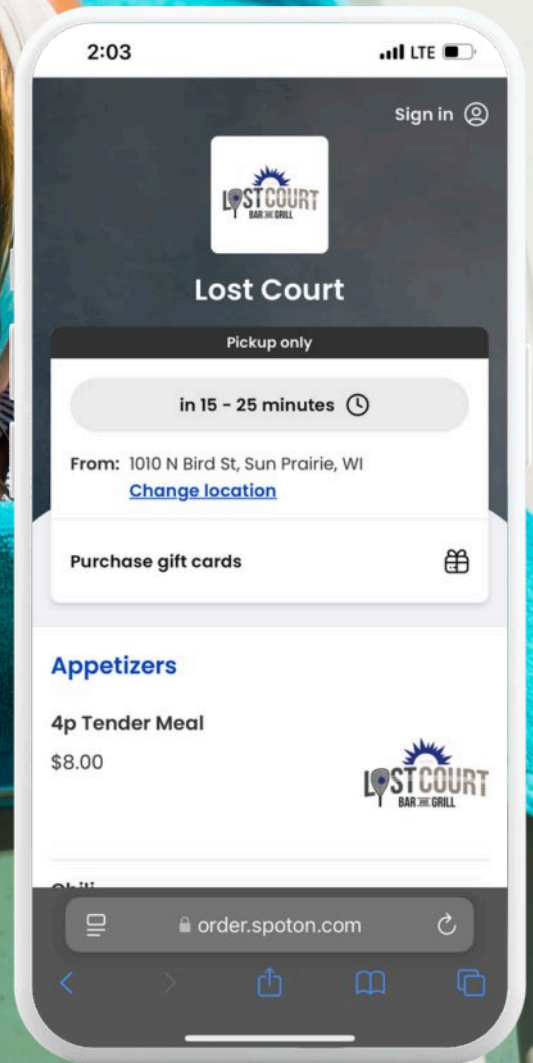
2:03
LTE

Sign in

LOST COURT
BAR & GRILL

Lost Court

Pickup only

in 15 - 25 minutes

From: 1010 N Bird St, Sun Prairie, WI
Change location

Purchase gift cards

Appetizers

4p Tender Meal

$8.00

LOST COURT
BAR & GRILL

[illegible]

order.spoton.com